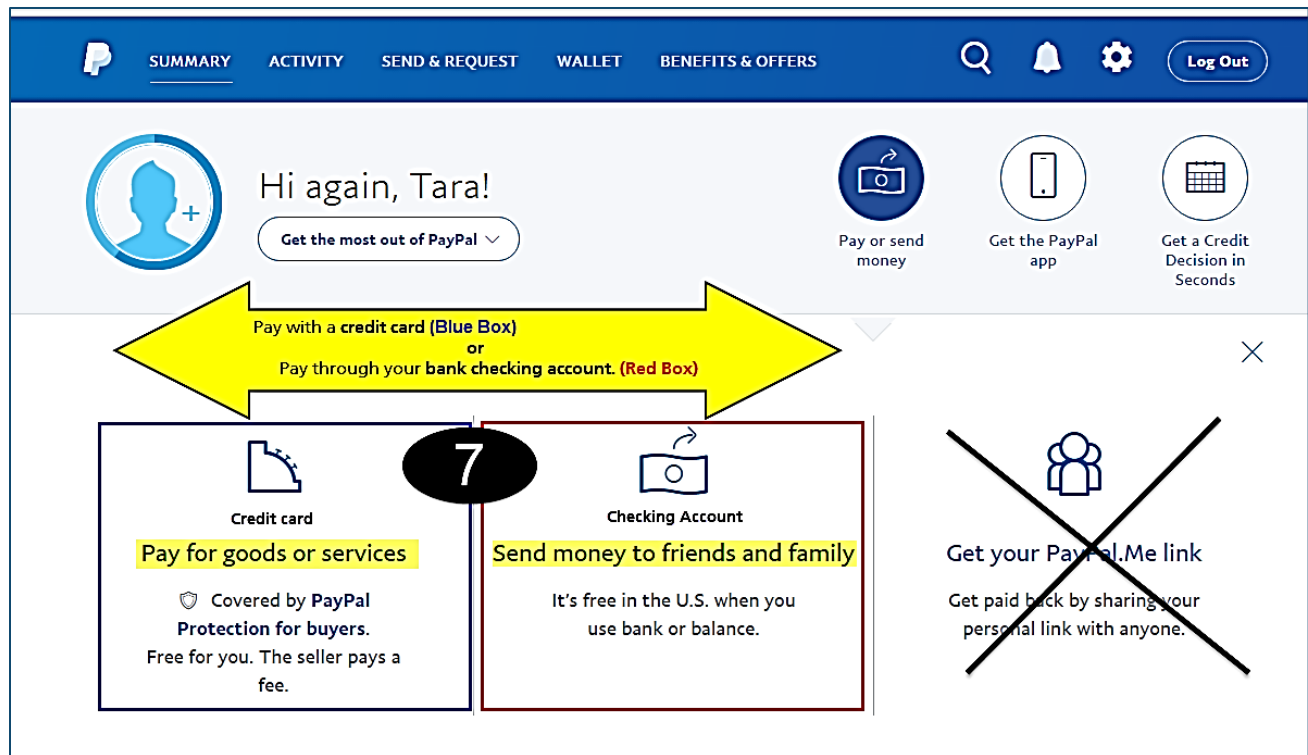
SUMMARY ACTIVITY SEND & REQUEST WALLET BENEFITS & OFFERS Log Out

Hi again, Tara!

Get the most out of PayPal

Pay or send money

Get the PayPal app

Get a Credit Decision in Seconds

Pay with a credit card (Blue Box)
or
Pay through your bank checking account. (Red Box)

7

Credit card

Pay for goods or services

Covered by PayPal Protection for buyers. Free for you. The seller pays a fee.

Checking Account

Send money to friends and family

It's free in the U.S. when you use bank or balance.

Get your PayPal.Me link

Get paid back by sharing your personal link with anyone.